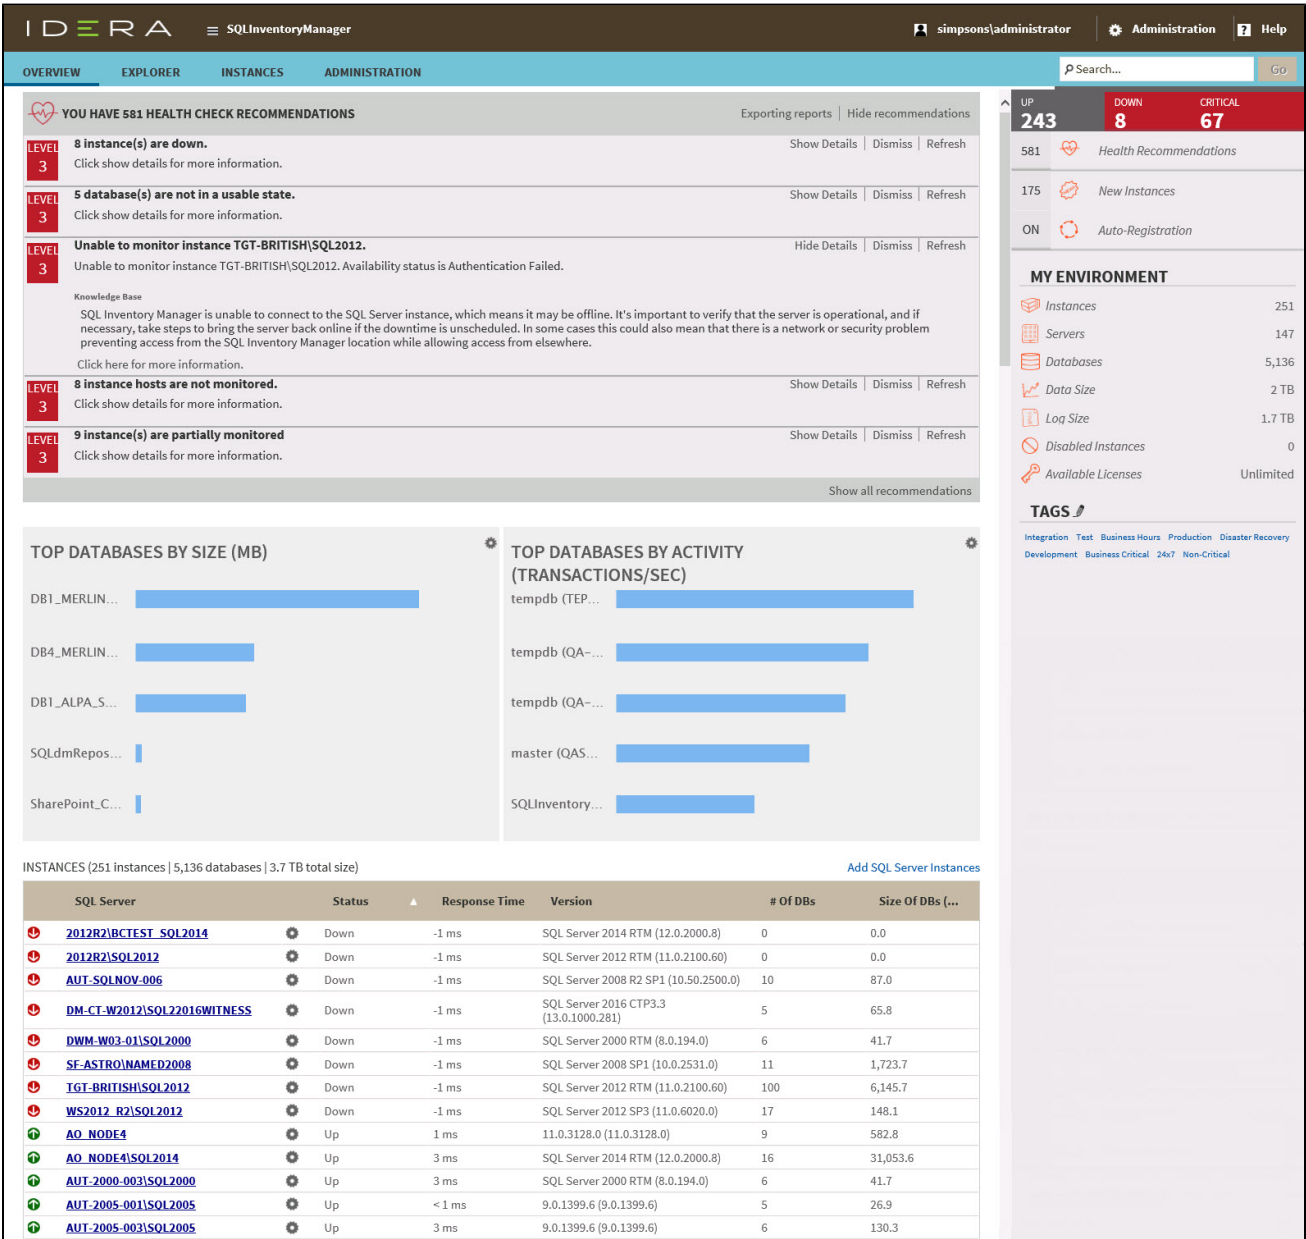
IDERA ≡ SQLInventoryManager simpsons\administrator Administration Help

OVERVIEW EXPLORER INSTANCES ADMINISTRATION

Search... Go

YOU HAVE 581 HEALTH CHECK RECOMMENDATIONS Exporting reports | Hide recommendations

LEVEL 3 8 instance(s) are down. Show Details | Dismiss | Refresh
Click show details for more information.

LEVEL 3 5 database(s) are not in a usable state. Show Details | Dismiss | Refresh
Click show details for more information.

LEVEL 3 Unable to monitor instance TGT-BRITISH\SQL2012. Hide Details | Dismiss | Refresh
Unable to monitor instance TGT-BRITISH\SQL2012. Availability status is Authentication Failed.

Knowledge Base
SQL Inventory Manager is unable to connect to the SQL Server instance, which means it may be offline. It's important to verify that the server is operational, and if necessary, take steps to bring the server back online if the downtime is unscheduled. In some cases this could also mean that there is a network or security problem preventing access from the SQL Inventory Manager location while allowing access from elsewhere.
Click here for more information.

LEVEL 3 8 instance hosts are not monitored. Show Details | Dismiss | Refresh
Click show details for more information.

LEVEL 3 9 instance(s) are partially monitored Show Details | Dismiss | Refresh
Click show details for more information.

Show all recommendations

UP 243 DOWN 8 CRITICAL 67

581 Health Recommendations
175 New Instances
ON Auto-Registration

MY ENVIRONMENT
Instances 251
Servers 147
Databases 5,136
Data Size 2 TB
Log Size 1.7 TB
Disabled Instances 0
Available Licenses Unlimited

TAGS
Integration Test Business Hours Production Disaster Recovery Development Business Critical 24x7 Non-Critical

TOP DATABASES BY SIZE (MB)
DB1_MERLIN...
DB4_MERLIN...
DB1_ALPA_S...
SQLdmRepos...
SharePoint_C...

TOP DATABASES BY ACTIVITY (TRANSACTIONS/SEC)
tempdb (TEP...
tempdb (QA-...
tempdb (QA-...
master (QAS...
SQLInventory...

INSTANCES (251 instances | 5,136 databases | 3.7 TB total size) Add SQL Server Instances

| SQL Server | | Status | Response Time | Version | # Of DBs | Size Of DBs (... |
|---|---|---|---|---|---|---|
| 2012R2\BCTEST_SQL2014 | | Down | -1 ms | SQL Server 2014 RTM (12.0.2000.8) | 0 | 0.0 |
| 2012R2\SQL2012 | | Down | -1 ms | SQL Server 2012 RTM (11.0.2100.60) | 0 | 0.0 |
| AUT-SQLNOV-006 | | Down | -1 ms | SQL Server 2008 R2 SP1 (10.50.2500.0) | 10 | 87.0 |
| DM-CT-W2012\SQL22016WITNESS | | Down | -1 ms | SQL Server 2016 CTP3.3 (13.0.1000.281) | 5 | 65.8 |
| DWM-W03-01\SQL2000 | | Down | -1 ms | SQL Server 2000 RTM (8.0.194.0) | 6 | 41.7 |
| SF-ASTRO\NAMED2008 | | Down | -1 ms | SQL Server 2008 SP1 (10.0.2531.0) | 11 | 1,723.7 |
| TGT-BRITISH\SQL2012 | | Down | -1 ms | SQL Server 2012 RTM (11.0.2100.60) | 100 | 6,145.7 |
| WS2012_R2\SQL2012 | | Down | -1 ms | SQL Server 2012 SP3 (11.0.6020.0) | 17 | 148.1 |
| AO_NODE4 | | Up | 1 ms | 11.0.3128.0 (11.0.3128.0) | 9 | 582.8 |
| AO_NODE4\SQL2014 | | Up | 3 ms | SQL Server 2014 RTM (12.0.2000.8) | 16 | 31,053.6 |
| AUT-2000-003\SQL2000 | | Up | 3 ms | SQL Server 2000 RTM (8.0.194.0) | 6 | 41.7 |
| AUT-2005-001\SQL2005 | | Up | < 1 ms | 9.0.1399.6 (9.0.1399.6) | 5 | 26.9 |
| AUT-2005-003\SQL2005 | | Up | 3 ms | 9.0.1399.6 (9.0.1399.6) | 6 | 130.3 |